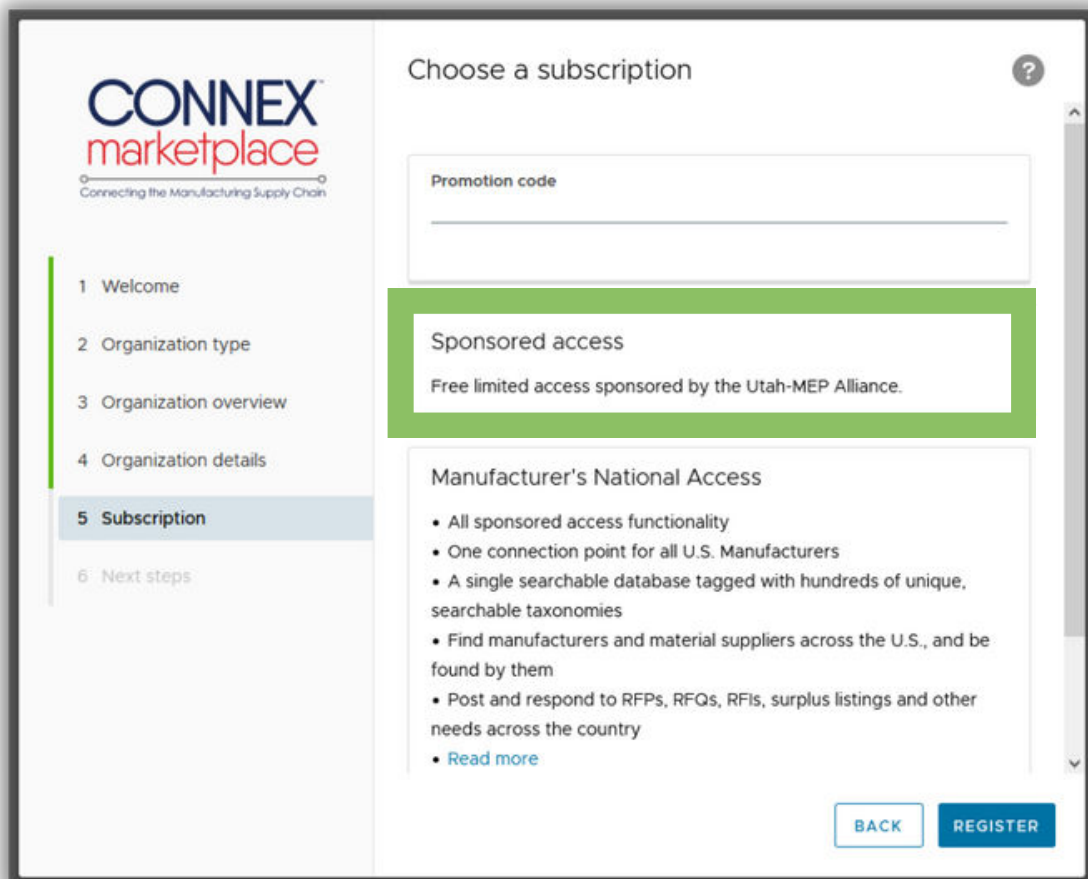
CONNEX™
marketplace
Connecting the Manufacturing Supply Chain

1 Welcome

2 Organization type

3 Organization overview

4 Organization details

5 Subscription

6 Next steps

Choose a subscription

?

Promotion code

Sponsored access

Free limited access sponsored by the Utah-MEP Alliance.

Manufacturer's National Access

• All sponsored access functionality
• One connection point for all U.S. Manufacturers
• A single searchable database tagged with hundreds of unique, searchable taxonomies
• Find manufacturers and material suppliers across the U.S., and be found by them
• Post and respond to RFPs, RFQs, RFIs, surplus listings and other needs across the country
• Read more

BACK

REGISTER